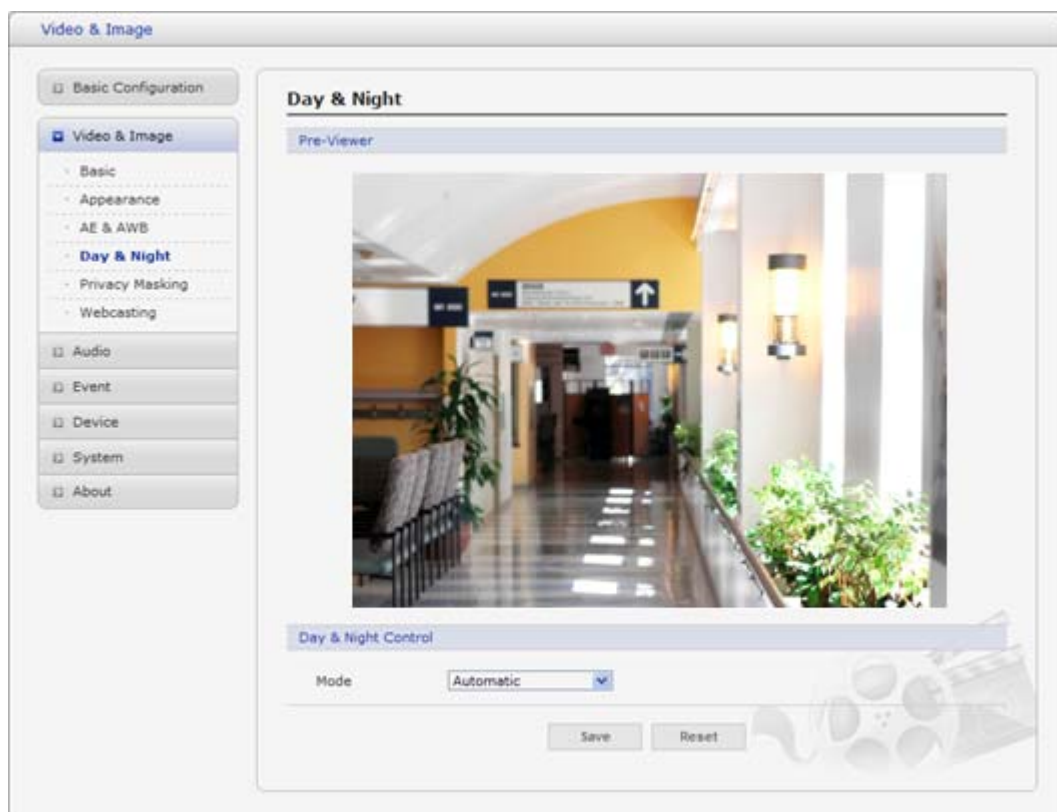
Video & Image

Basic Configuration

Video & Image

Basic

Appearance

AE & AWB

Day & Night

Privacy Masking

Webcasting

Audio

Event

Device

System

About

Day & Night

Pre-Viewer

Day & Night Control

Mode Automatic

Save Reset